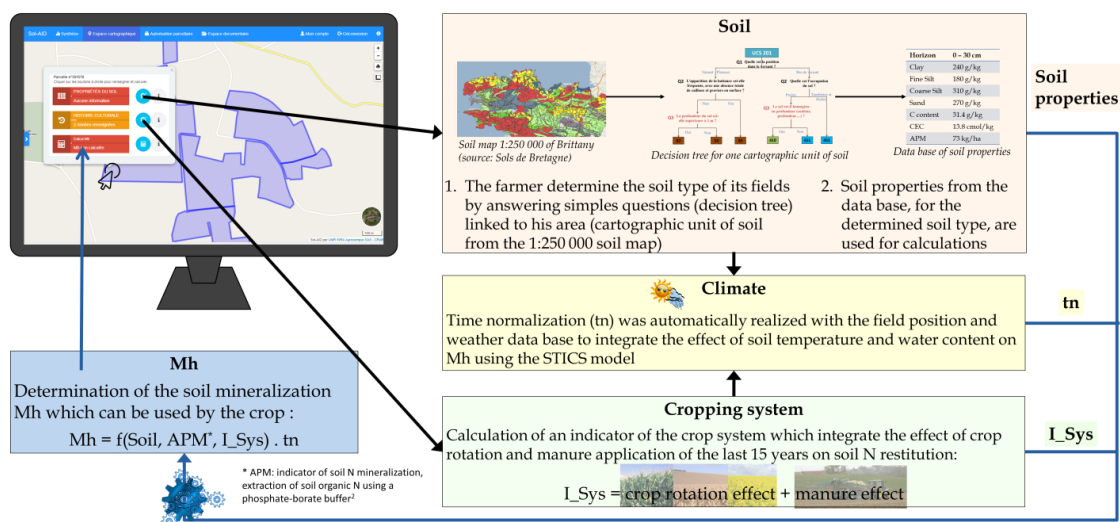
Soil-AID Synthèse Espace cartographique Autorisation parcellaire Espace documentaire Mon compte Déconnexion

Parcelle n°

PROPRIÉTÉS DU SOL

HISTOIRE CULTURALE

CALCUL MH

Soil

Soil map 1:250 000 of Brittany (source: Sols de Bretagne)

UCS 201

Decision tree for one cartographic unit of soil

| Horizon | 0 – 30 cm |
|---|---|
| Clay | 240 g/kg |
| Fine Silt | 180 g/kg |
| Coarse Silt | 310 g/kg |
| Sand | 270 g/kg |
| C content | 31.4 g/kg |
| CEC | 13.8 cmol/kg |
| APM | 73 kg/ha |

Data base of soil properties

1. The farmer determine the soil type of its fields by answering simples questions (decision tree) linked to his area (cartographic unit of soil from the 1:250 000 soil map)

2. Soil properties from the data base, for the determined soil type, are used for calculations

Soil properties

Climate

Time normalization (tn) was automatically realized with the field position and weather data base to integrate the effect of soil temperature and water content on Mh using the STICS model

tn

Mh

Determination of the soil mineralization Mh which can be used by the crop :

Mh = f(Soil, APM*, I_Sys) . tn

* APM: indicator of soil N mineralization, extraction of soil organic N using a phosphate-borate buffer²

Cropping system

Calculation of an indicator of the crop system which integrate the effect of crop rotation and manure application of the last 15 years on soil N restitution:

I_Sys = crop rotation effect + manure effect

I_Sys